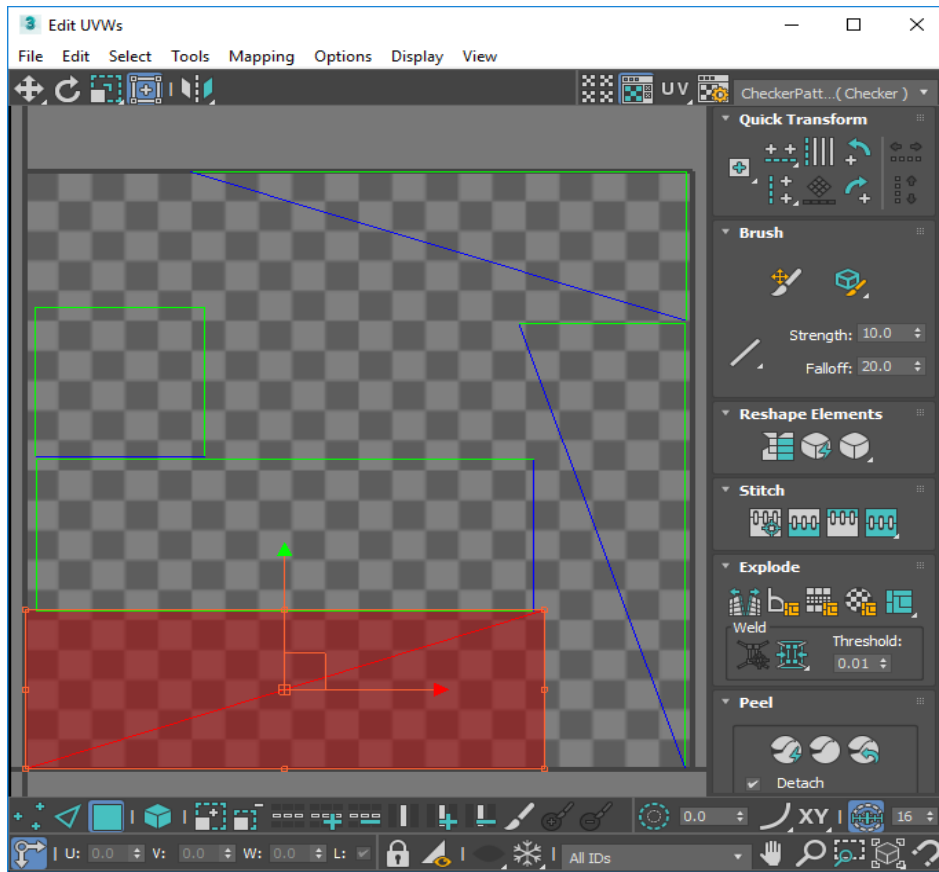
Edit UVWs

File Edit Select Tools Mapping Options Display View

UV CheckerPatt...( Checker )

Quick Transform

Brush

Strength: 10.0

Falloff: 20.0

Reshape Elements

Stitch

Explode

Weld

Threshold:

0.01

Peel

Detach

0.0

XY

16

U: 0.0 V: 0.0 W: 0.0 L:

All IDs